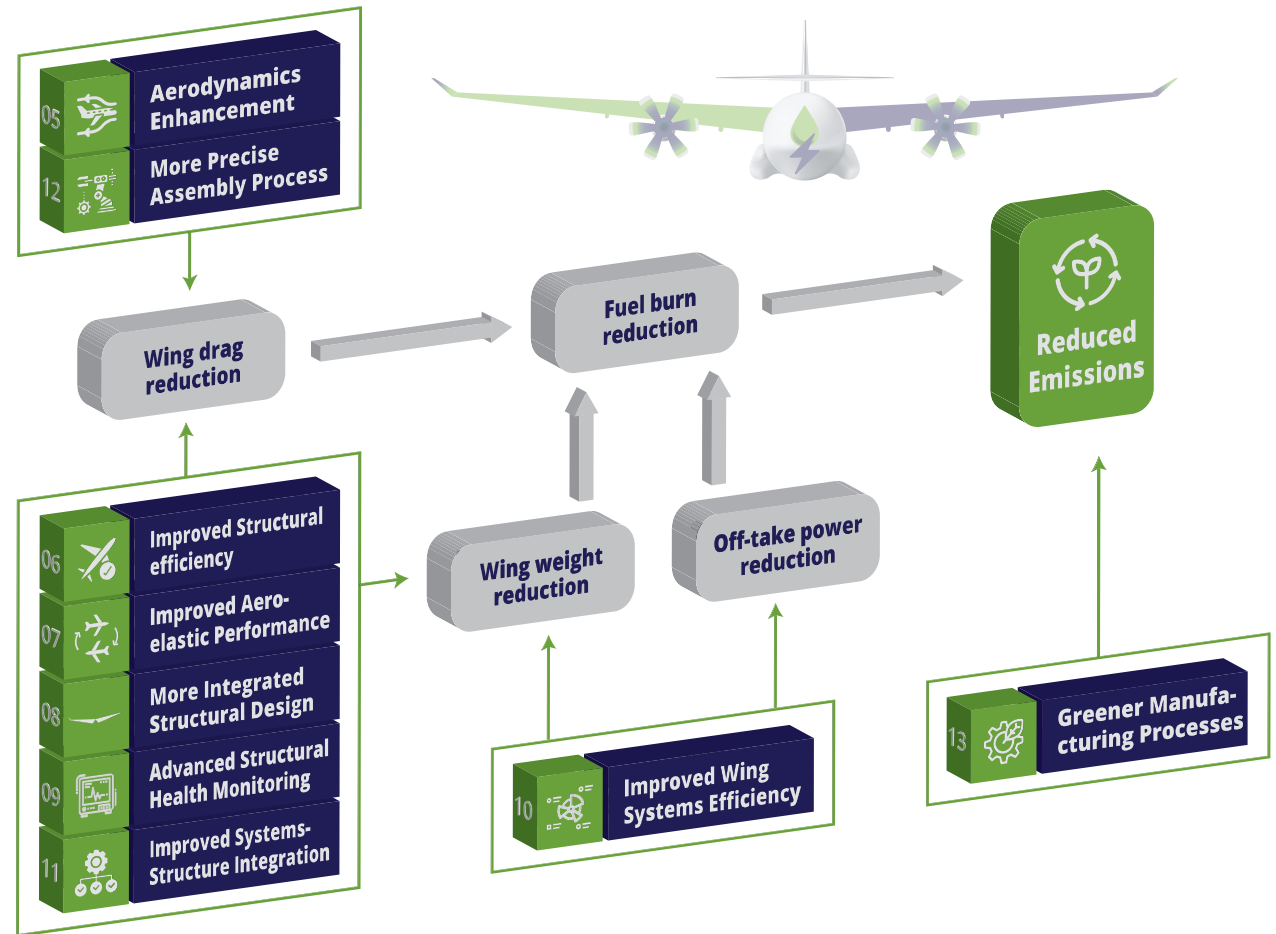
05 Aerodynamics Enhancement

12 More Precise Assembly Process

Wing drag reduction

Fuel burn reduction

Reduced Emissions

06 Improved Structural efficiency

07 Improved Aeroelastic Performance

08 More Integrated Structural Design

09 Advanced Structural Health Monitoring

11 Improved Systems-Structure Integration

Wing weight reduction

Off-take power reduction

10 Improved Wing Systems Efficiency

13 Greener Manufacturing Processes